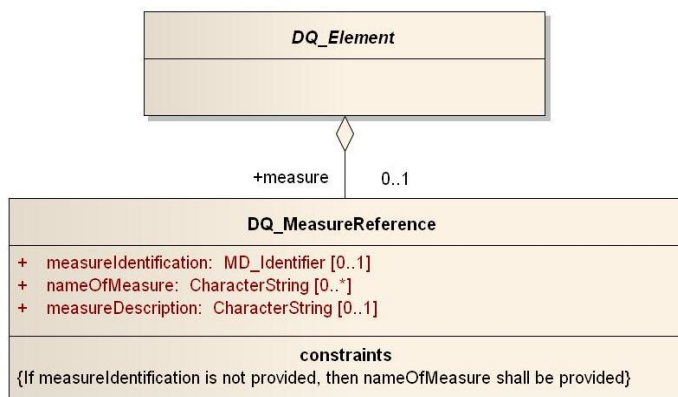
DQ_Element

+measure 0..1

DQ_MeasureReference

+ measureIdentification: MD_Identifier [0..1]
+ nameOfMeasure: CharacterString [0..*]
+ measureDescription: CharacterString [0..1]

constraints
{If measureIdentification is not provided, then nameOfMeasure shall be provided}